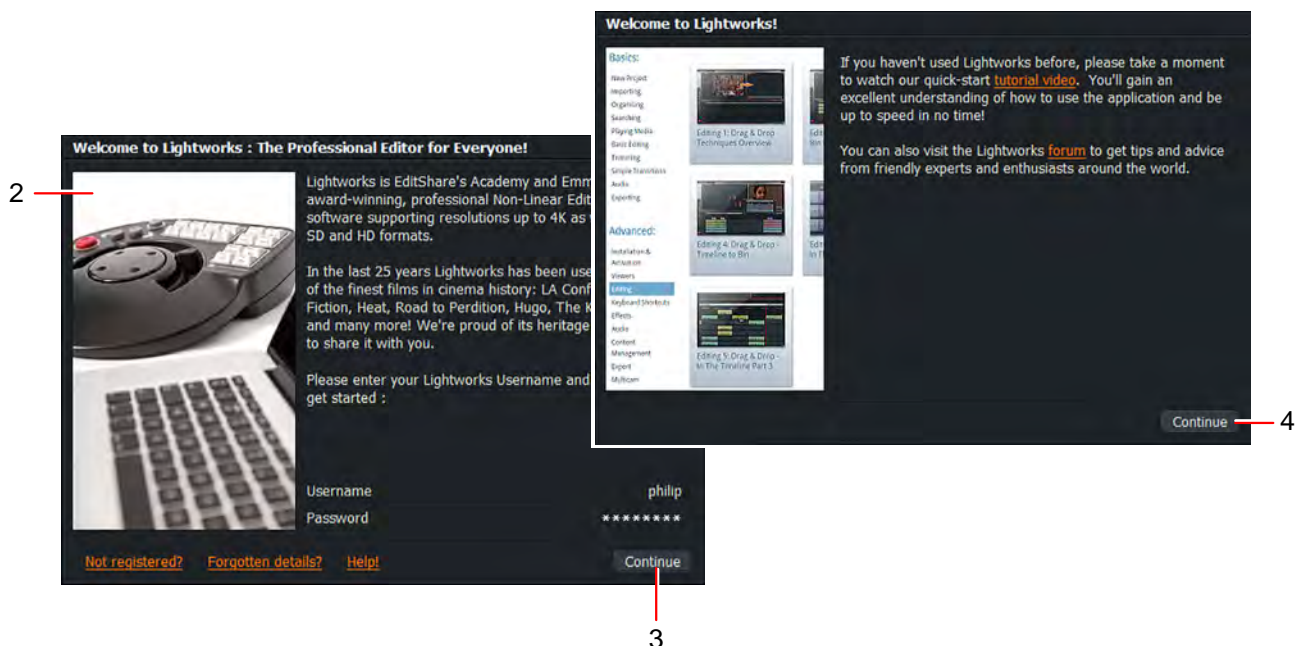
Welcome to Lightworks!

Basics:
New Project
Importing
Organizing
Searching
Playing Media
Basic Editing
Trimming
Simple Transitions
Audio
Exporting

Advanced:
Installation & Activation
Viewers
Editing
Keyboard Shortcuts
Effects
Audio
Content Management
Export
Multicam

Editing 1: Drag & Drop Techniques Overview
Editing 4: Drag & Drop - Timeline to Bin
Editing 5: Drag & Drop - In The Timeline Part 3

If you haven't used Lightworks before, please take a moment to watch our quick-start tutorial video. You'll gain an excellent understanding of how to use the application and be up to speed in no time!

You can also visit the Lightworks forum to get tips and advice from friendly experts and enthusiasts around the world.

Continue

4

Welcome to Lightworks : The Professional Editor for Everyone!

2

Lightworks is EditShare's Academy and Emm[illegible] award-winning, professional Non-Linear Edit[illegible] software supporting resolutions up to 4K as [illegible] SD and HD formats.

In the last 25 years Lightworks has been use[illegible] of the finest films in cinema history: LA Conf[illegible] Fiction, Heat, Road to Perdition, Hugo, The K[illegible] and many more! We're proud of its heritage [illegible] to share it with you.

Please enter your Lightworks Username and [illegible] get started :

Username philip
Password ********

Not registered? Forgotten details? Help!

Continue

3